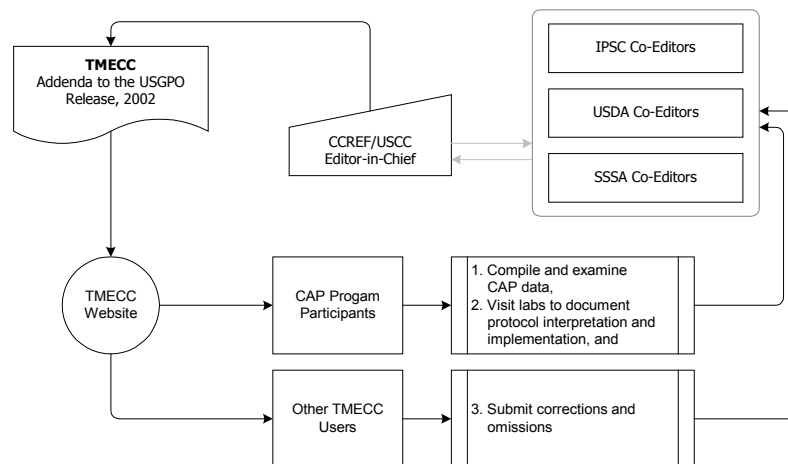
TMECC
Addenda to the USGPO Release, 2002

CCREF/USCC
Editor-in-Chief

IPSC Co-Editors

USDA Co-Editors

SSSA Co-Editors

TMECC Website

CAP Progam Participants

1. Compile and examine CAP data,
2. Visit labs to document protocol interpretation and implementation, and

Other TMECC Users

3. Submit corrections and omissions